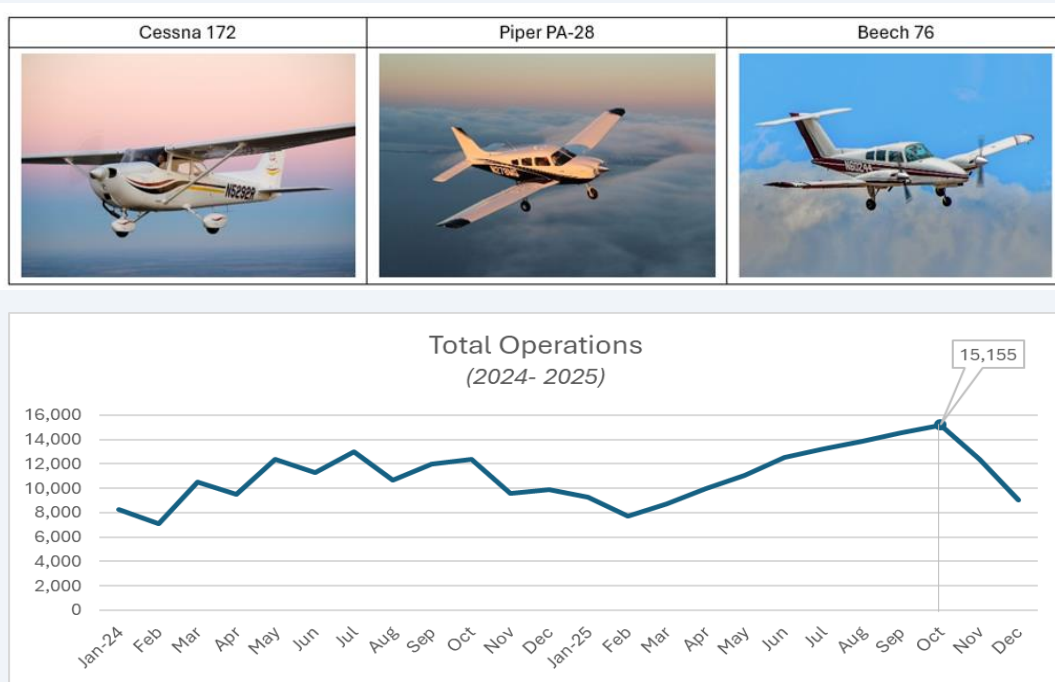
| Cessna 172 | Piper PA-28 | Beech 76 |
|---|---|---|
| N5282R | N8784E | N6024X |

Total Operations
(2024- 2025)

15,155

16,000
14,000
12,000
10,000
8,000
6,000
4,000
2,000
0

Jan-24 Feb Mar Apr May Jun Jul Aug Sep Oct Nov Dec Jan-25 Feb Mar Apr May Jun Jul Aug Sep Oct Nov Dec